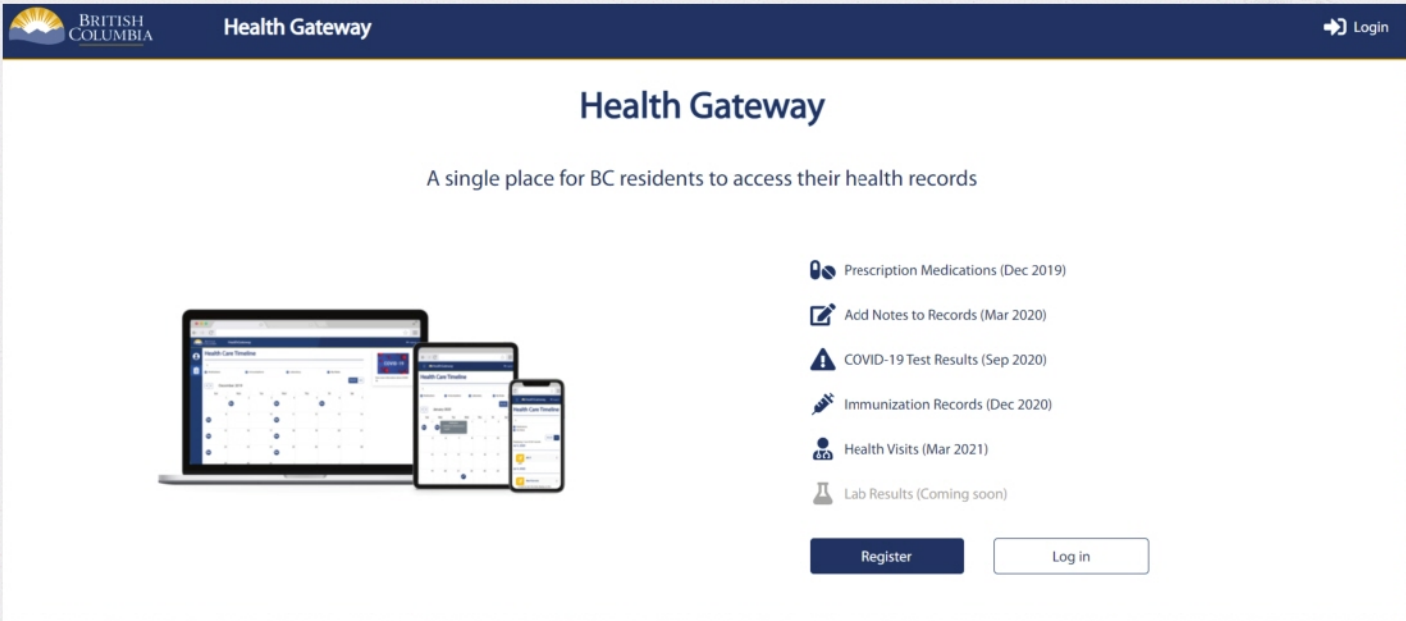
BRITISH COLUMBIA

Health Gateway

Login

Health Gateway

A single place for BC residents to access their health records

Health Care Timeline

COVID-19

Health Care Timeline

Health Care Timeline

Prescription Medications (Dec 2019)

Add Notes to Records (Mar 2020)

COVID-19 Test Results (Sep 2020)

Immunization Records (Dec 2020)

Health Visits (Mar 2021)

Lab Results (Coming soon)

Register

Log in